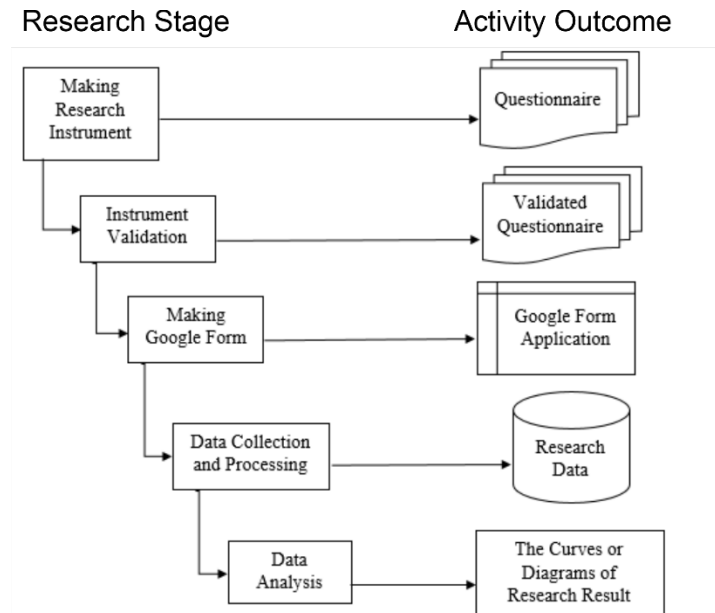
Research Stage

Activity Outcome

Making Research Instrument

Questionnaire

Instrument Validation

Validated Questionnaire

Making Google Form

Google Form Application

Data Collection and Processing

Research Data

Data Analysis

The Curves or Diagrams of Research Result